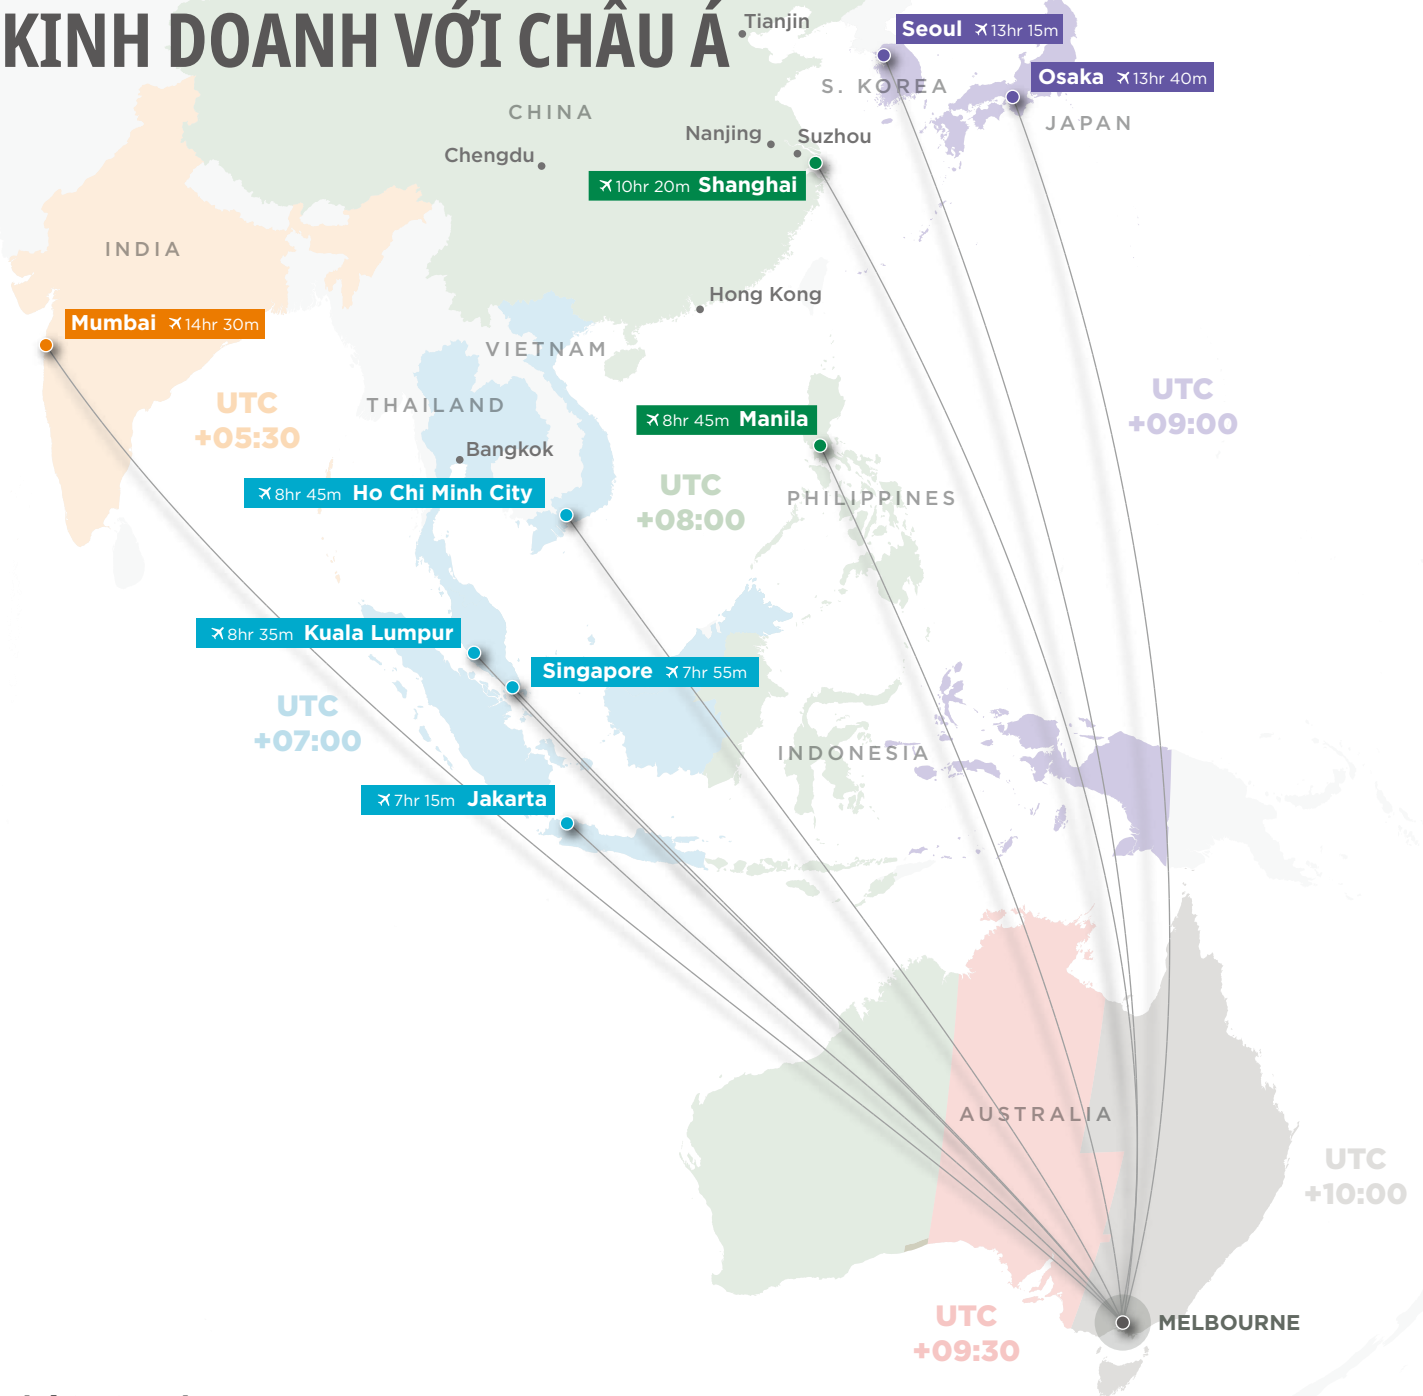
KINH DOANH VỚI CHÂU Á

Tianjin

Seoul 13hr 15m

S. KOREA

Osaka 13hr 40m

JAPAN

CHINA

Nanjing

Suzhou

Chengdu

10hr 20m Shanghai

INDIA

Hong Kong

Mumbai 14hr 30m

VIETNAM

UTC +09:00

UTC +05:30

THAILAND

8hr 45m Manila

Bangkok

UTC +08:00

PHILIPPINES

8hr 45m Ho Chi Minh City

8hr 35m Kuala Lumpur

Singapore 7hr 55m

UTC +07:00

INDONESIA

7hr 15m Jakarta

AUSTRALIA

UTC +10:00

UTC +09:30

MELBOURNE